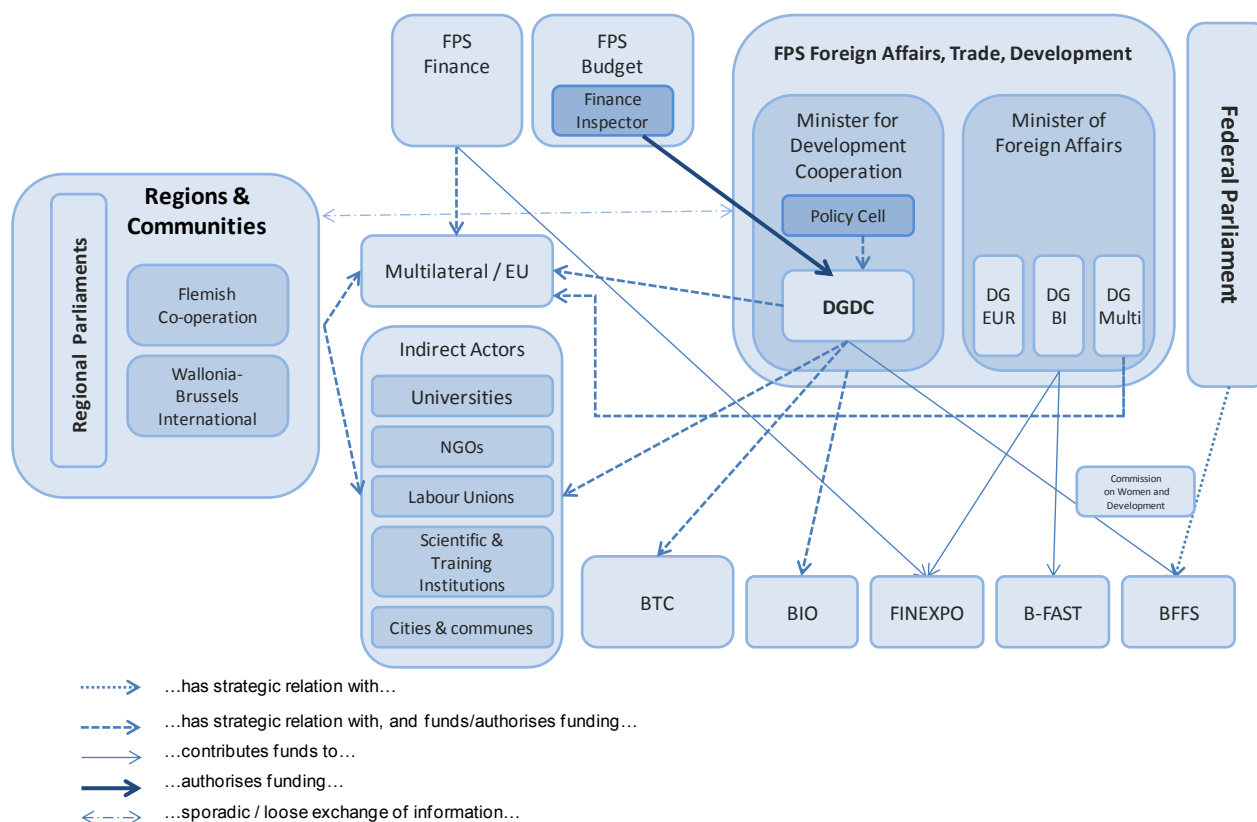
FPS Finance

FPS Budget

Finance Inspector

FPS Foreign Affairs, Trade, Development

Minister for Development Cooperation

Policy Cell

DGDC

Minister of Foreign Affairs

DG EUR

DG BI

DG Multi

Federal Parliament

Regions & Communities

Regional Parliaments

Flemish Co-operation

Wallonia-Brussels International

Multilateral / EU

Indirect Actors

Universities

NGOs

Labour Unions

Scientific & Training Institutions

Cities & communes

Commission on Women and Development

BTC

BIO

FINEXPO

B-FAST

BFFS

…has strategic relation with…

…has strategic relation with, and funds/authorises funding…

…contributes funds to…

…authorises funding…

…sporadic / loose exchange of information…